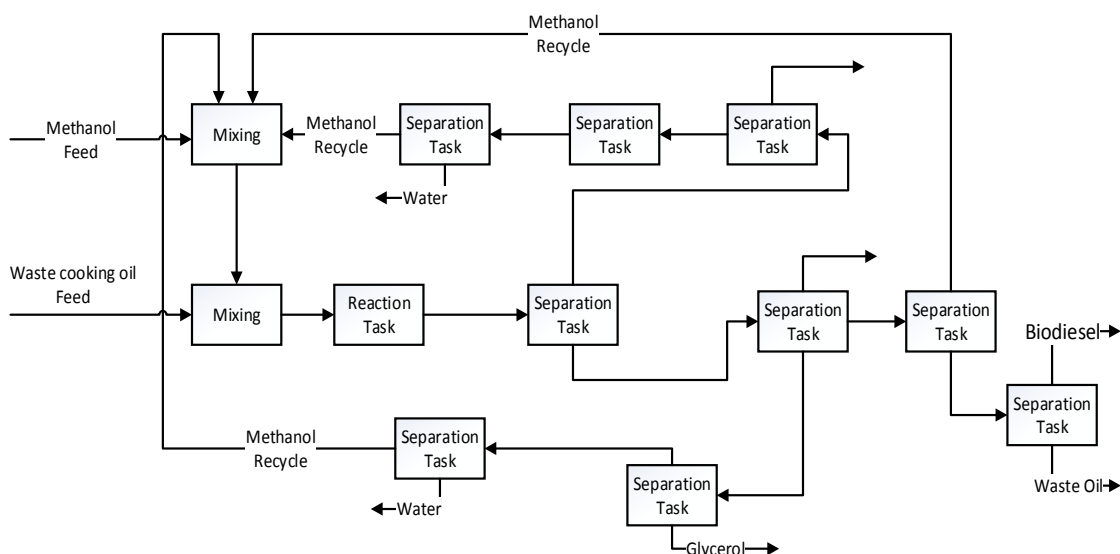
Methanol Recycle

Methanol Feed

Mixing

Methanol Recycle

Separation Task

Separation Task

Separation Task

Water

Waste cooking oil Feed

Mixing

Reaction Task

Separation Task

Separation Task

Separation Task

Biodiesel

Separation Task

Methanol Recycle

Separation Task

Water

Separation Task

Waste Oil

Glycerol